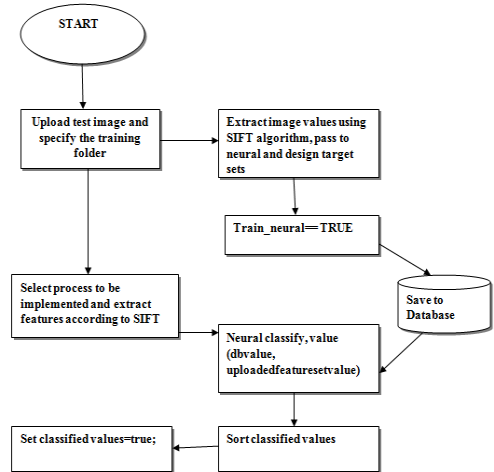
START

Upload test image and specify the training folder

Extract image values using SIFT algorithm, pass to neural and design target sets

Train_neural== TRUE

Save to Database

Select process to be implemented and extract features according to SIFT

Neural classify, value (dbvalue, uploadedfeaturesetvalue)

Set classified values=true;

Sort classified values